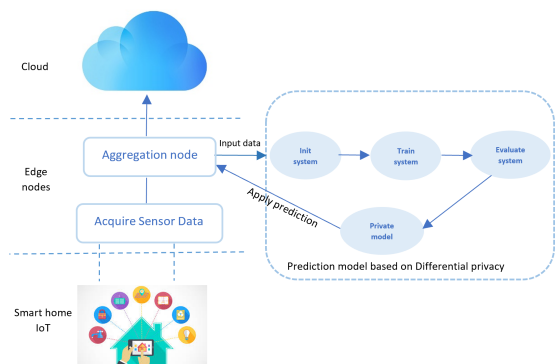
Cloud

Edge nodes

Smart home IoT

Aggregation node

Acquire Sensor Data

Input data

Apply prediction

Init system

Train system

Evaluate system

Private model

Prediction model based on Differential privacy